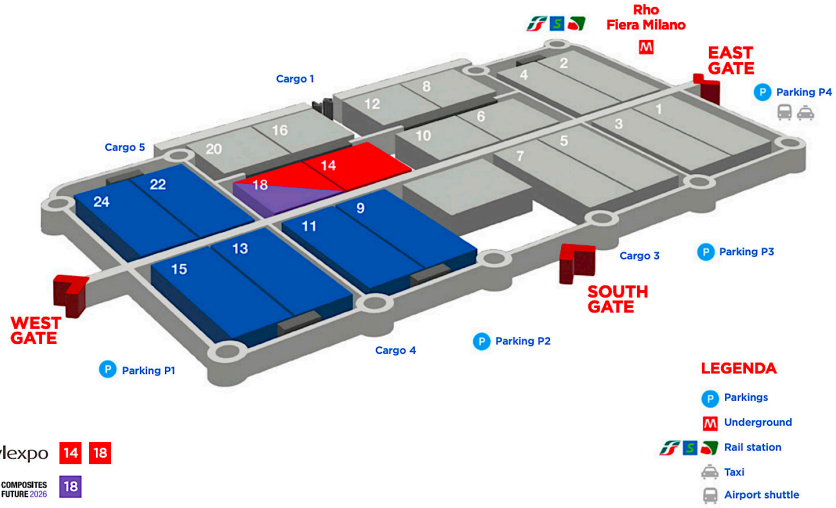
Rho Fiera Milano

M

EAST GATE

P Parking P4

Cargo 1

Cargo 5

4 2
12 8
1
16
10 6
3
20
14
5
7
18
22
24
9
11
13
15

Cargo 3

P Parking P3

SOUTH GATE

WEST GATE

Cargo 4

P Parking P2

P Parking P1

LEGENDA

P Parkings

M Underground

Rail station

Taxi

Airport shuttle

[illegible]lexpo 14 18

COMPOSITES FUTURE 2026 18